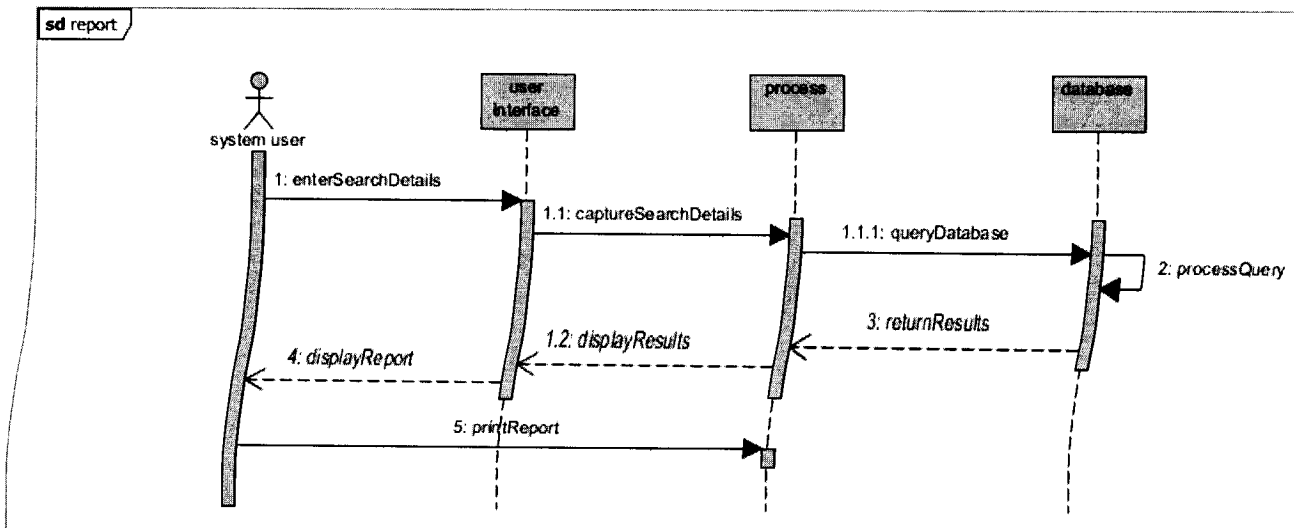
sd report

system user

user interface

process

database

1: enterSearchDetails

1.1: captureSearchDetails

1.1.1: queryDatabase

2: processQuery

3: returnResults

1.2: displayResults

4: displayReport

5: printReport